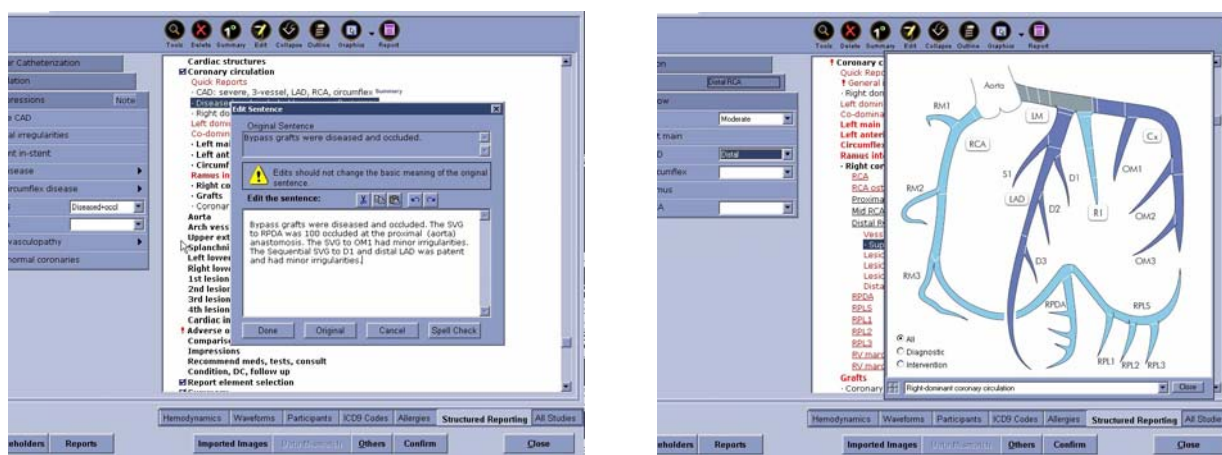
Tools Delete Summary Edit Collapse Outline Graphics Report

ir Catheterization
lation
ressions Note
e CAD
al irregularities
nt in-stent
isease
ircumflex disease
Diseased+occl
vasculopathy
ormal coronaries

Cardiac structures
Coronary circulation
Quick Reports
- CAD: severe, 3-vessel, LAD, RCA, circumflex Summary
- Disease
- Right do
Left domi
Co-domi
- Left mai
- Left ant
- Circumf
Ramus in
- Right co
- Grafts
- Coronar
Aorta
Arch vess
Upper ext
Splanchni
Left lowe
Right lowe
1st lesion
2nd lesion
3rd lesion
4th lesion
Cardiac in
Adverse o
Comparis
Impressions
Recommend meds, tests, consult
Condition, DC, follow up
Report element selection

Edit Sentence
Original Sentence
Bypass grafts were diseased and occluded.
Edits should not change the basic meaning of the original sentence.
Edit the sentence:
Bypass grafts were diseased and occluded. The SVG to RPDA was 100 occluded at the proximal (aorta) anastomosis. The SVG to OM1 had minor irregularities. The Sequential SVG to D1 and distal LAD was patent and had minor irregularities.
Done Original Cancel Spell Check

Hemodynamics Waveforms Participants ICD9 Codes Allergies Structured Reporting All Studies
eholders Reports Imported Images Others Confirm Close

Tools Delete Summary Edit Collapse Outline Graphics Report

Distal RCA
Moderate
Distal
ow
t main
D
cumflex
mus
A

Coronary c
Quick Repo
General
- Right dom
Left domin
Co-domina
Left main
Left anter
Circumfle
Ramus int
- Right cor
RCA
RCA ost
Proximal
Mid RCA
Distal R
Vess
Sup
Lesic
Lesic
Lesic
Dista
RPDA
RPLS
RPL1
RPL2
RPL3
RV mar
RV mar
Grafts
- Coronary

Aorta
LM
Cx
RM1
RCA
S1
D1
OM1
LAD
D2
R1
OM2
RM2
RM3
D3
OM3
RPDA
RPLS
RPL1
RPL2
RPL3
All
Diagnostic
Intervention
Right-dominant coronary circulation
Close

Hemodynamics Waveforms Participants ICD9 Codes Allergies Structured Reporting All Studie
eholders Reports Imported Images Others Confirm Close